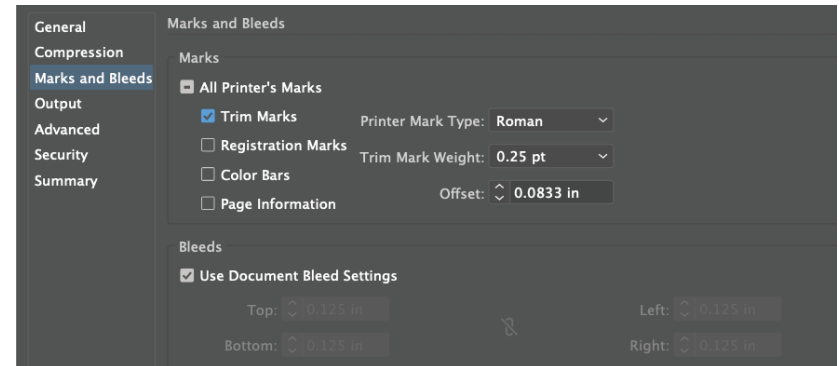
General
Compression
Marks and Bleeds
Output
Advanced
Security
Summary

Marks and Bleeds

Marks

All Printer's Marks

Trim Marks
Registration Marks
Color Bars
Page Information

Printer Mark Type: Roman
Trim Mark Weight: 0.25 pt
Offset: 0.0833 in

Bleeds

Use Document Bleed Settings

Top: 0.125 in
Bottom: 0.125 in
Left: 0.125 in
Right: 0.125 in